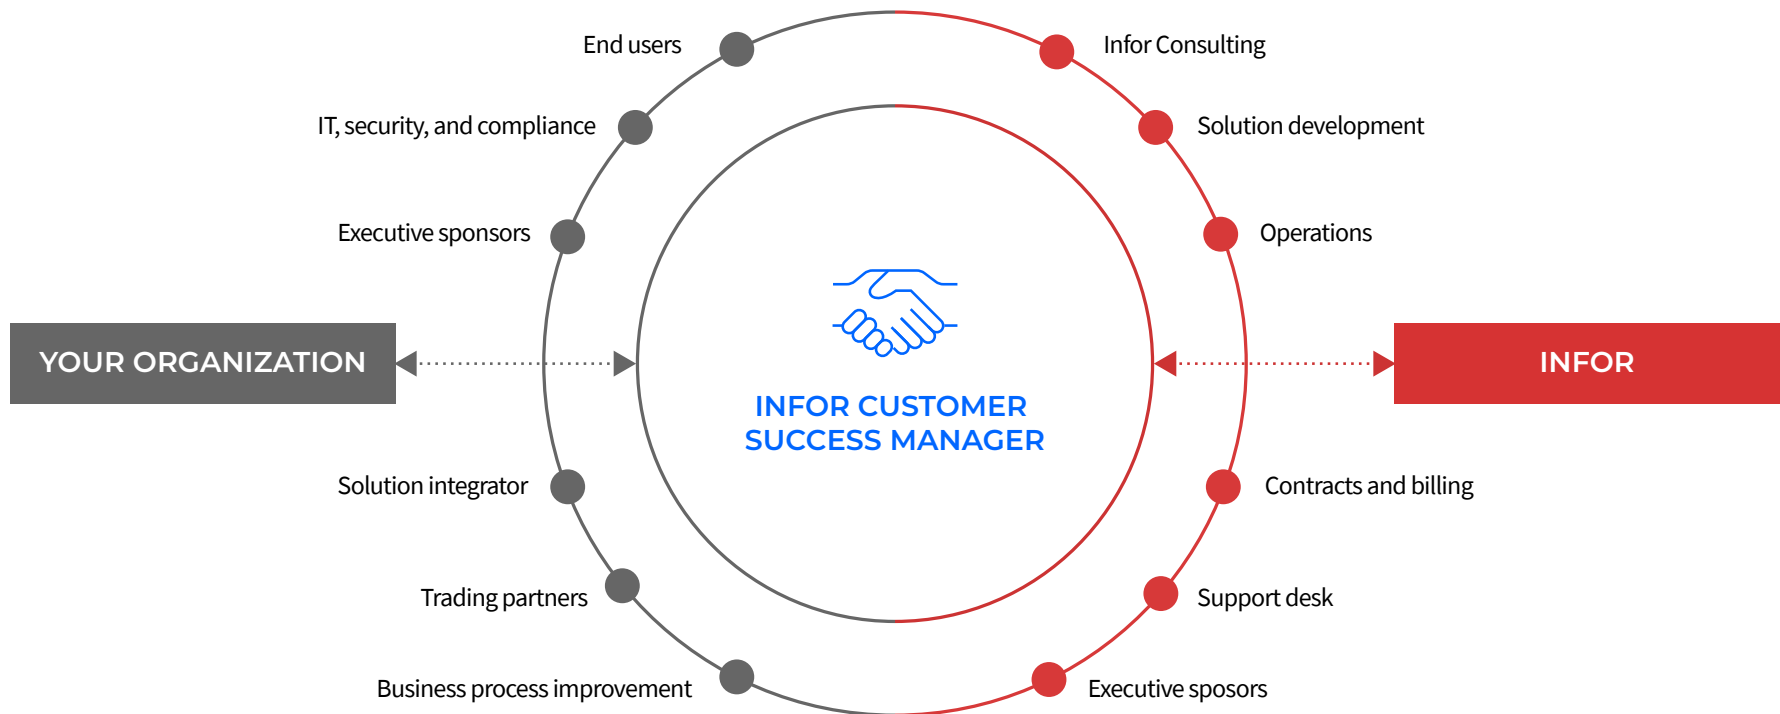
End users

IT, security, and compliance

Executive sponsors

YOUR ORGANIZATION

Solution integrator

Trading partners

Business process improvement

INFOR CUSTOMER SUCCESS MANAGER

Infor Consulting

Solution development

Operations

INFOR

Contracts and billing

Support desk

Executive sposors